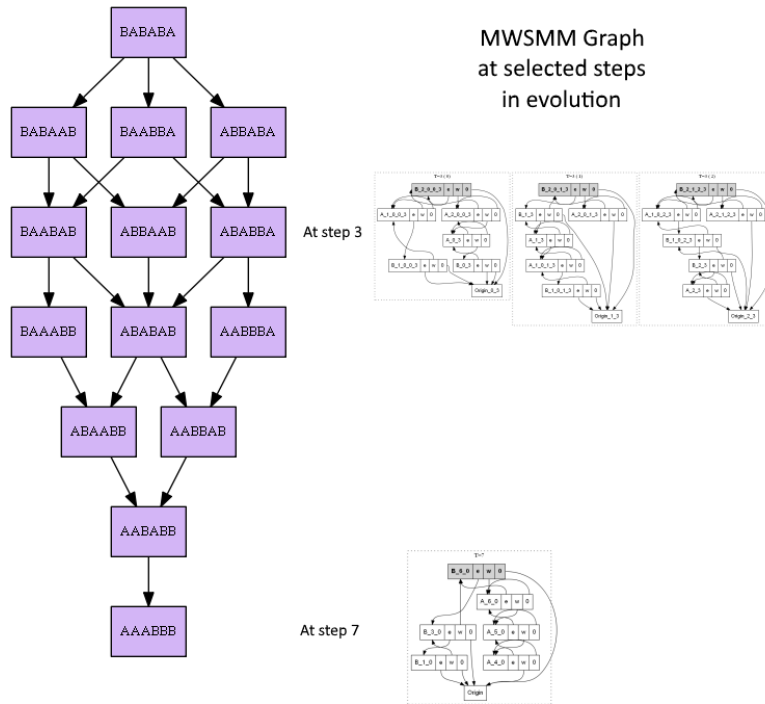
BABABA

BABAAB

BAABBA

ABBABA

BAABAB

ABBAAB

ABABBA

BAAABB

ABABAB

AABBBA

ABAABB

AABBAB

AABABB

AAABBB

MWSMM Graph at selected steps in evolution

At step 3

T=0 (3)

B_2_0_0_3 | e | w | 0

A_1_0_0_3 | e | w | 0

A_2_0_0_3 | e | w | 0

A_0_3 | e | w | 0

B_1_0_0_3 | e | w | 0

B_0_3 | e | w | 0

Origin_0_3

T=1 (3)

B_2_0_1_3 | e | w | 0

B_1_3 | e | w | 0

A_2_0_1_3 | e | w | 0

A_1_3 | e | w | 0

A_1_0_1_3 | e | w | 0

B_1_0_1_3 | e | w | 0

Origin_1_3

T=2 (3)

B_2_1_2_3 | e | w | 0

A_1_2_2_3 | e | w | 0

A_2_1_2_3 | e | w | 0

B_1_2_2_3 | e | w | 0

B_2_3 | e | w | 0

A_2_3 | e | w | 0

Origin_2_3

At step 7

T=7

B_6_0 | e | w | 0

A_6_0 | e | w | 0

B_3_0 | e | w | 0

A_5_0 | e | w | 0

B_1_0 | e | w | 0

A_4_0 | e | w | 0

Origin